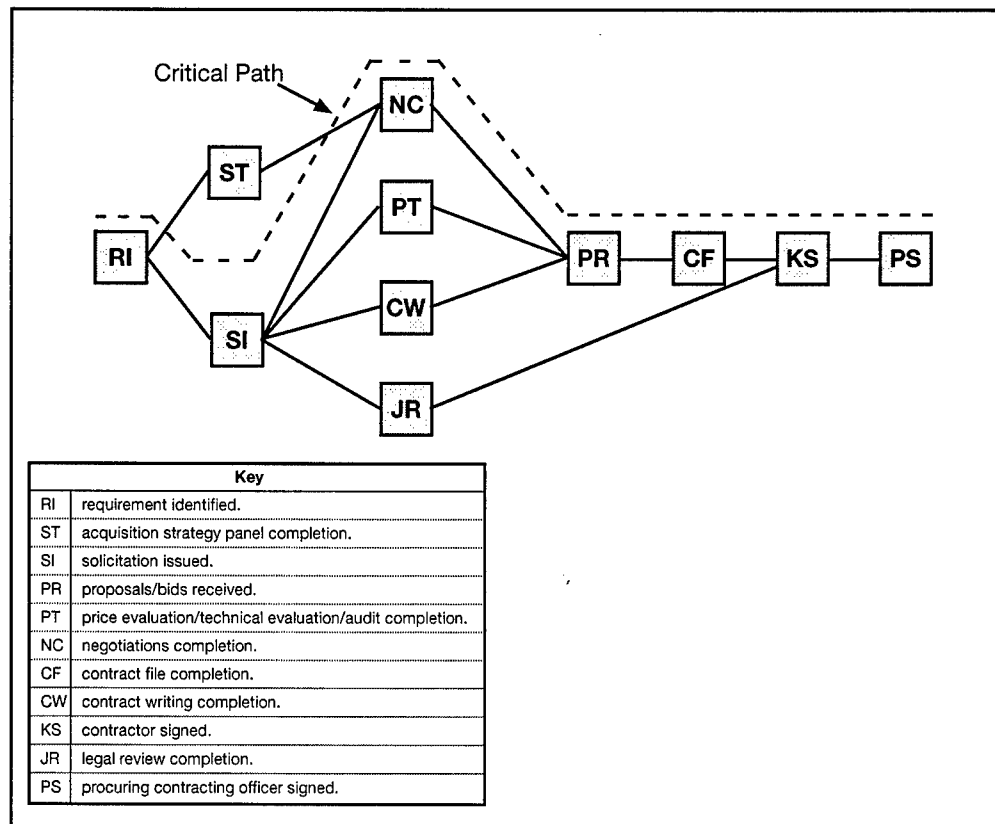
Critical Path

NC

ST

PT

RI

PR

CF

KS

PS

CW

SI

JR

| Key | |
|---|---|
| RI | requirement identified. |
| ST | acquisition strategy panel completion. |
| SI | solicitation issued. |
| PR | proposals/bids received. |
| PT | price evaluation/technical evaluation/audit completion. |
| NC | negotiations completion. |
| CF | contract file completion. |
| CW | contract writing completion. |
| KS | contractor signed. |
| JR | legal review completion. |
| PS | procuring contracting officer signed. |